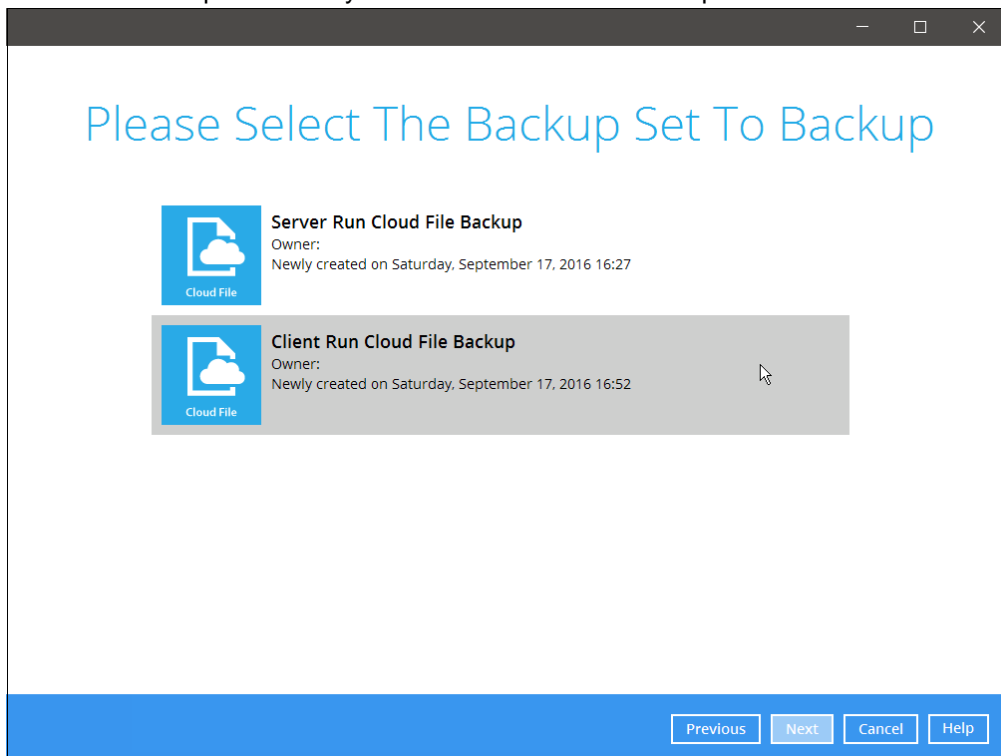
Please Select The Backup Set To Backup

Cloud File

Server Run Cloud File Backup
Owner:
Newly created on Saturday, September 17, 2016 16:27

Cloud File

Client Run Cloud File Backup
Owner:
Newly created on Saturday, September 17, 2016 16:52

Previous Next Cancel Help